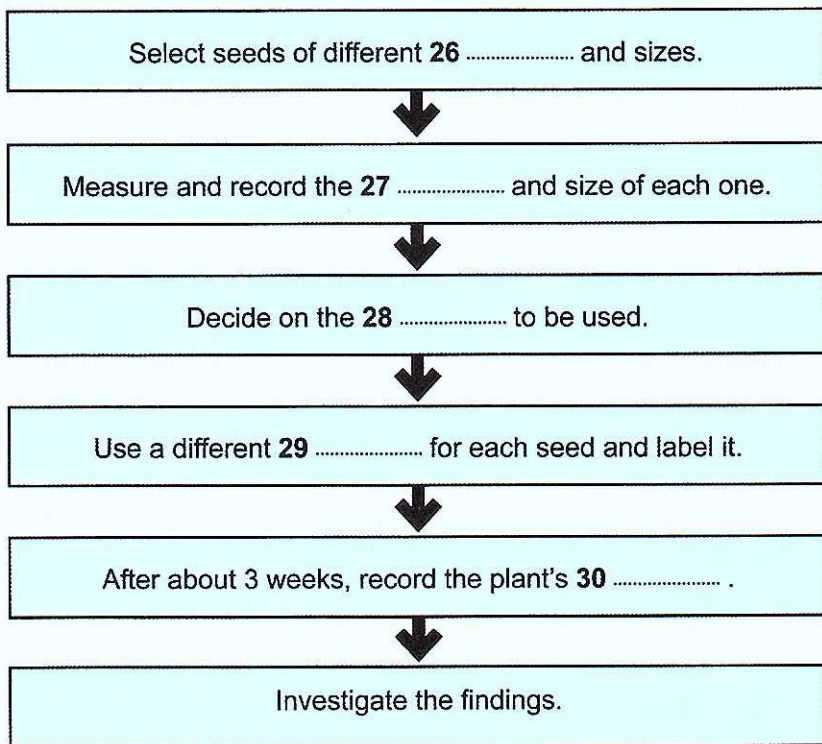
Select seeds of different **26** .................... and sizes.

Measure and record the **27** .................... and size of each one.

Decide on the **28** .................... to be used.

Use a different **29** .................... for each seed and label it.

After about 3 weeks, record the plant's **30** .................... .

Investigate the findings.